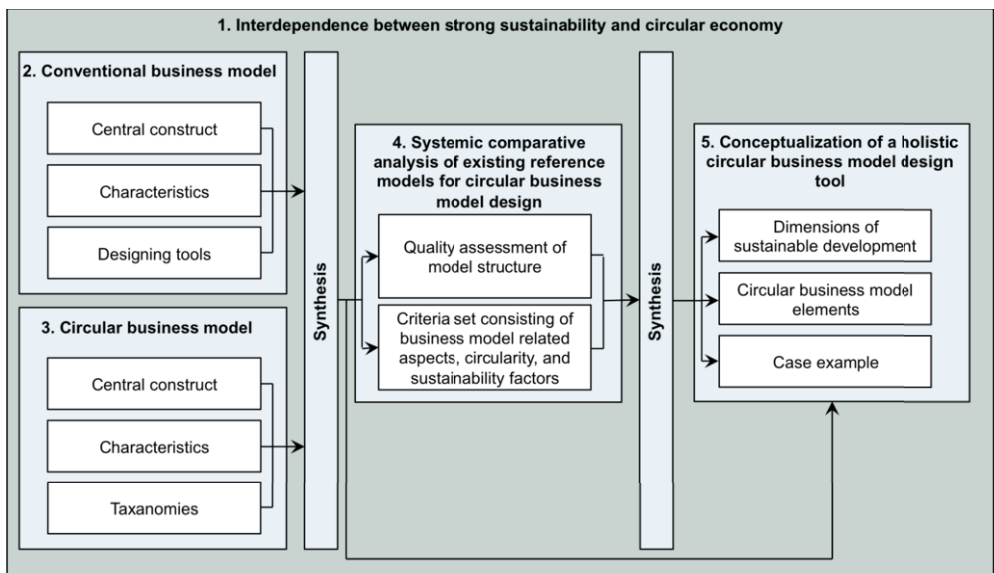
1. Interdependence between strong sustainability and circular economy

2. Conventional business model

Central construct

Characteristics

Designing tools

3. Circular business model

Central construct

Characteristics

Taxonomies

Synthesis

4. Systemic comparative analysis of existing reference models for circular business model design

Quality assessment of model structure

Criteria set consisting of business model related aspects, circularity, and sustainability factors

Synthesis

5. Conceptualization of a holistic circular business model design tool

Dimensions of sustainable development

Circular business model elements

Case example